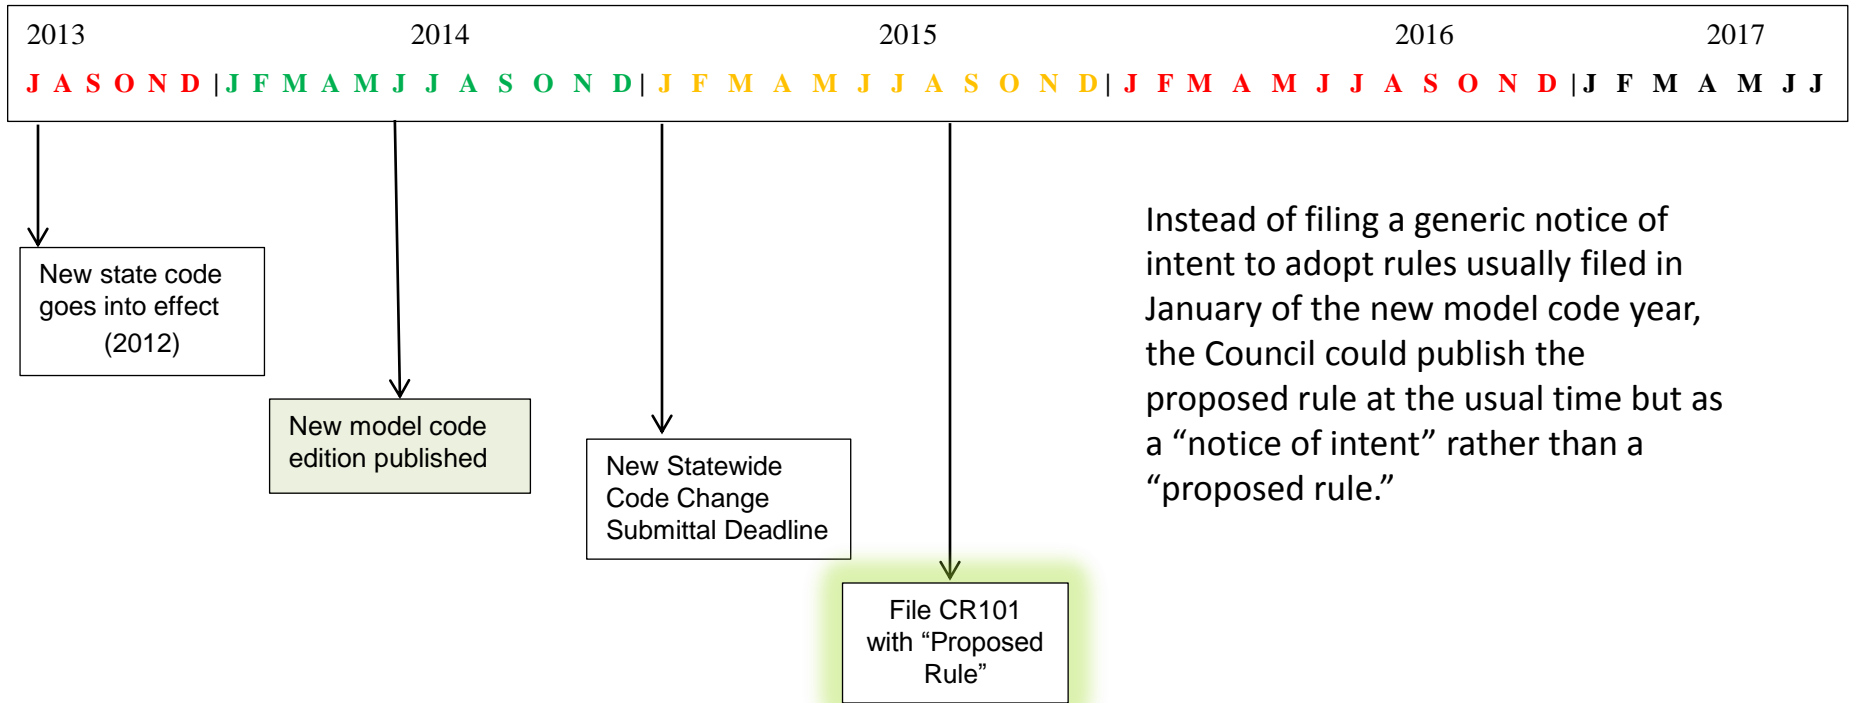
2013 2014 2015 2016 2017

J A S O N D | J F M A M J J A S O N D | J F M A M J J A S O N D | J F M A M J J A S O N D | J F M A M J J

New state code goes into effect (2012)

New model code edition published

New Statewide Code Change Submittal Deadline

File CR101 with "Proposed Rule"

Instead of filing a generic notice of intent to adopt rules usually filed in January of the new model code year, the Council could publish the proposed rule at the usual time but as a "notice of intent" rather than a "proposed rule."